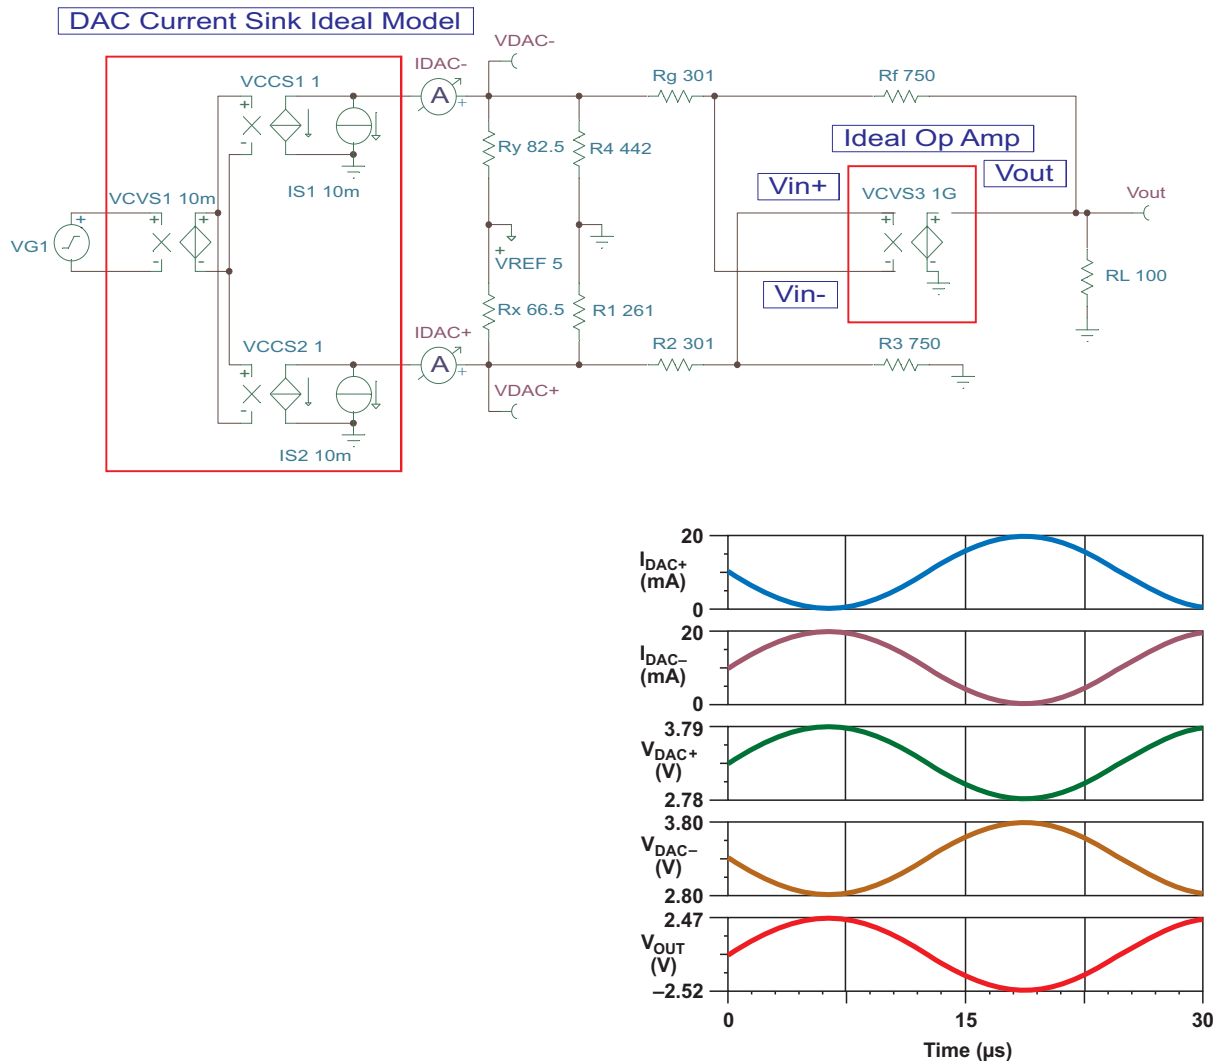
DAC Current Sink Ideal Model

VCCS1 1
IDAC-
VDAC-
Rg 301
Rf 750
Ry 82.5
R4 442
Ideal Op Amp
Vout
IS1 10m
VCVS1 10m
Vin+
VCVS3 1G
Vout
VG1
VREF 5
Vin-
RL 100
Rx 66.5
R1 261
IDAC+
VCCS2 1
R2 301
R3 750
VDAC+
IS2 10m

20
$I_{DAC+}$ (mA)
0
20
$I_{DAC-}$ (mA)
0
3.79
$V_{DAC+}$ (V)
2.78
3.80
$V_{DAC-}$ (V)
2.80
2.47
$V_{OUT}$ (V)
–2.52
0
15
30
Time (µs)